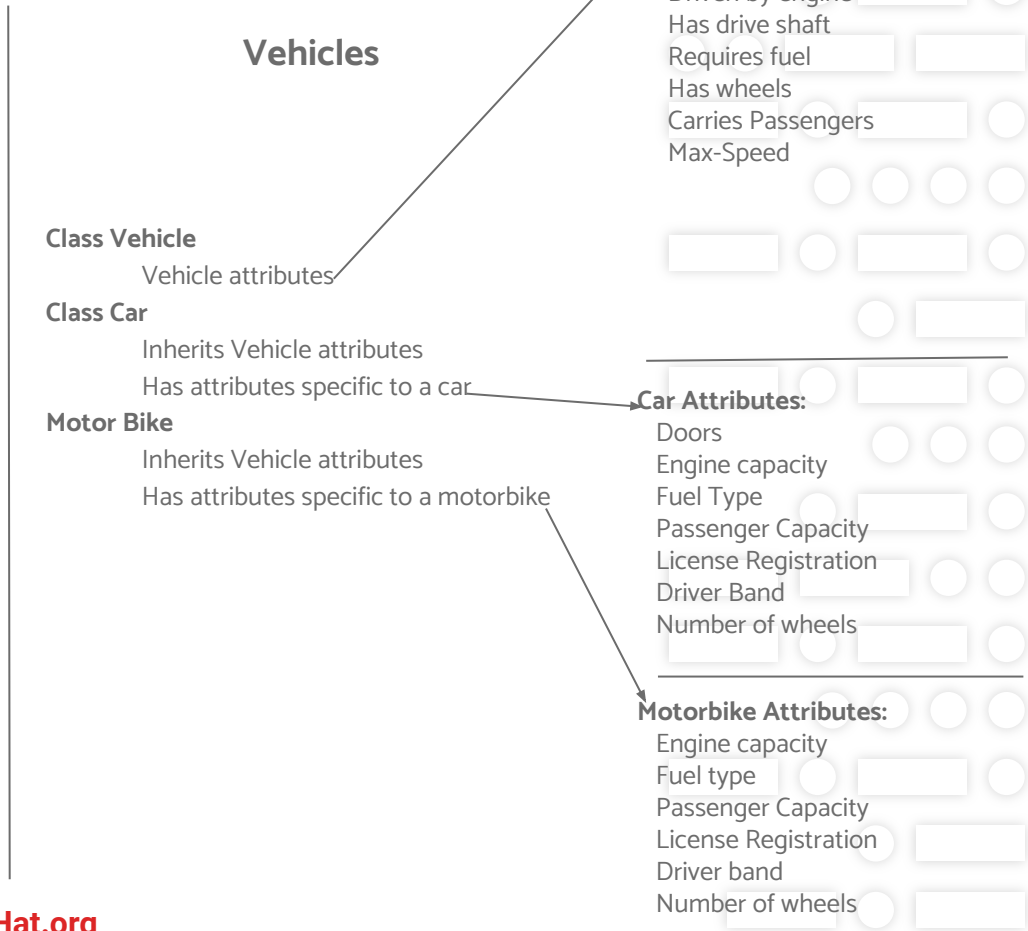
Vehicles

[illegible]
Has drive shaft
Requires fuel
Has wheels
Carries Passengers
Max-Speed

Class Vehicle
Vehicle attributes
Class Car
Inherits Vehicle attributes
Has attributes specific to a car
Motor Bike
Inherits Vehicle attributes
Has attributes specific to a motorbike

Car Attributes:
Doors
Engine capacity
Fuel Type
Passenger Capacity
License Registration
Driver Band
Number of wheels

Motorbike Attributes:
Engine capacity
Fuel type
Passenger Capacity
License Registration
Driver band
Number of wheels

Hat.org